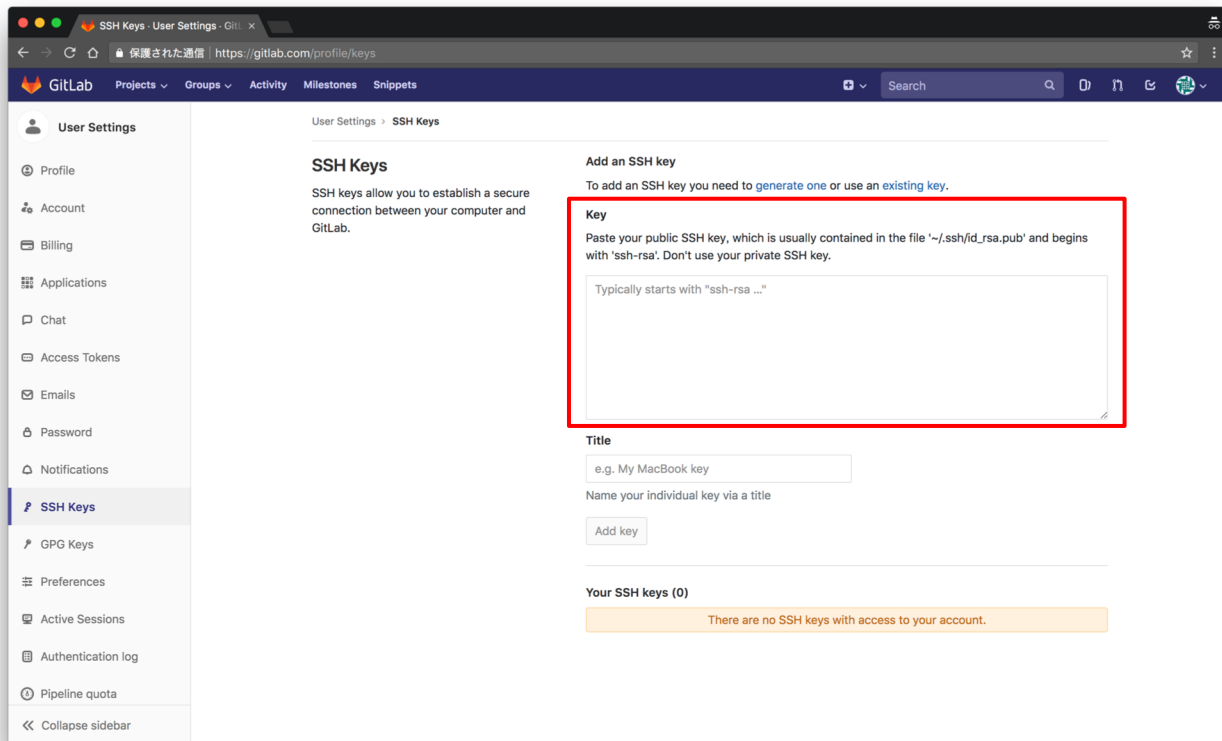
SSH Keys · User Settings · Git

保護された通信 | https://gitlab.com/profile/keys

GitLab Projects Groups Activity Milestones Snippets

Search

User Settings

Profile
Account
Billing
Applications
Chat
Access Tokens
Emails
Password
Notifications
SSH Keys
GPG Keys
Preferences
Active Sessions
Authentication log
Pipeline quota
Collapse sidebar

User Settings › SSH Keys

SSH Keys

SSH keys allow you to establish a secure connection between your computer and GitLab.

Add an SSH key

To add an SSH key you need to generate one or use an existing key.

Key

Paste your public SSH key, which is usually contained in the file '~/.ssh/id_rsa.pub' and begins with 'ssh-rsa'. Don't use your private SSH key.

Typically starts with "ssh-rsa ..."

Title

e.g. My MacBook key

Name your individual key via a title

Add key

Your SSH keys (0)

There are no SSH keys with access to your account.